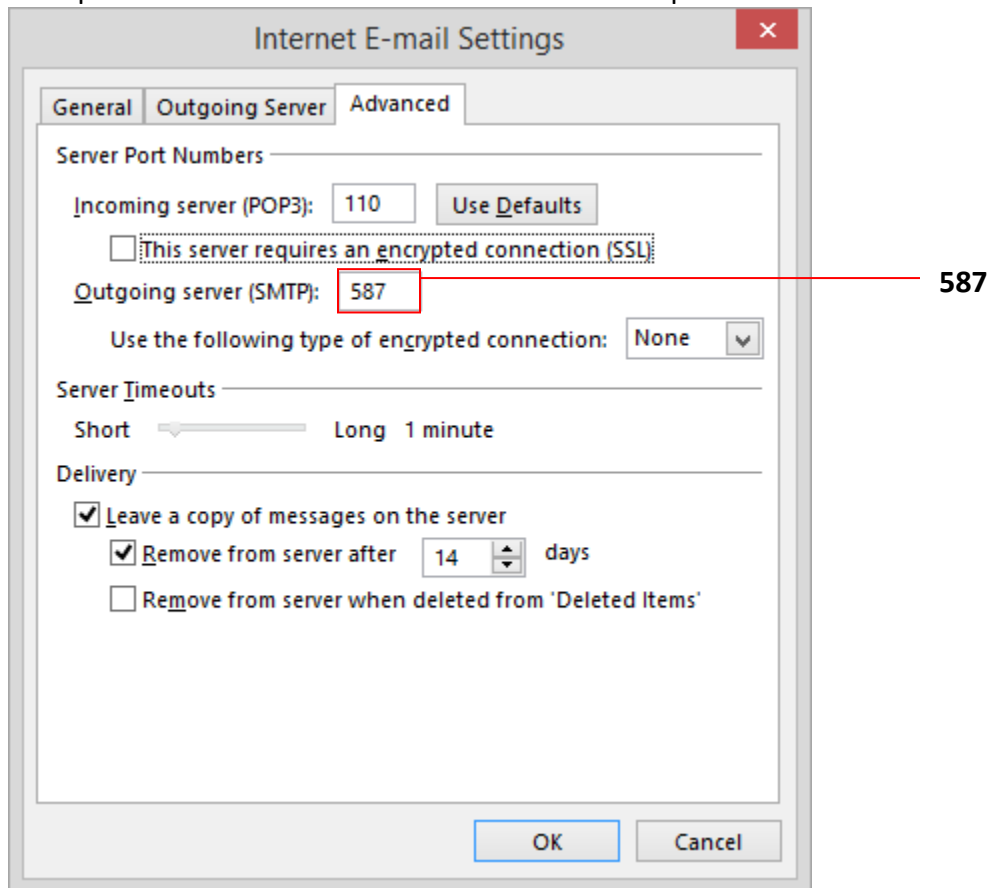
Internet E-mail Settings

General | Outgoing Server | Advanced

Server Port Numbers

Incoming server (POP3): 110 Use Defaults

This server requires an encrypted connection (SSL)

Outgoing server (SMTP): 587

587

Use the following type of encrypted connection: None

Server Timeouts

Short Long 1 minute

Delivery

Leave a copy of messages on the server

Remove from server after 14 days

Remove from server when deleted from 'Deleted Items'

OK Cancel